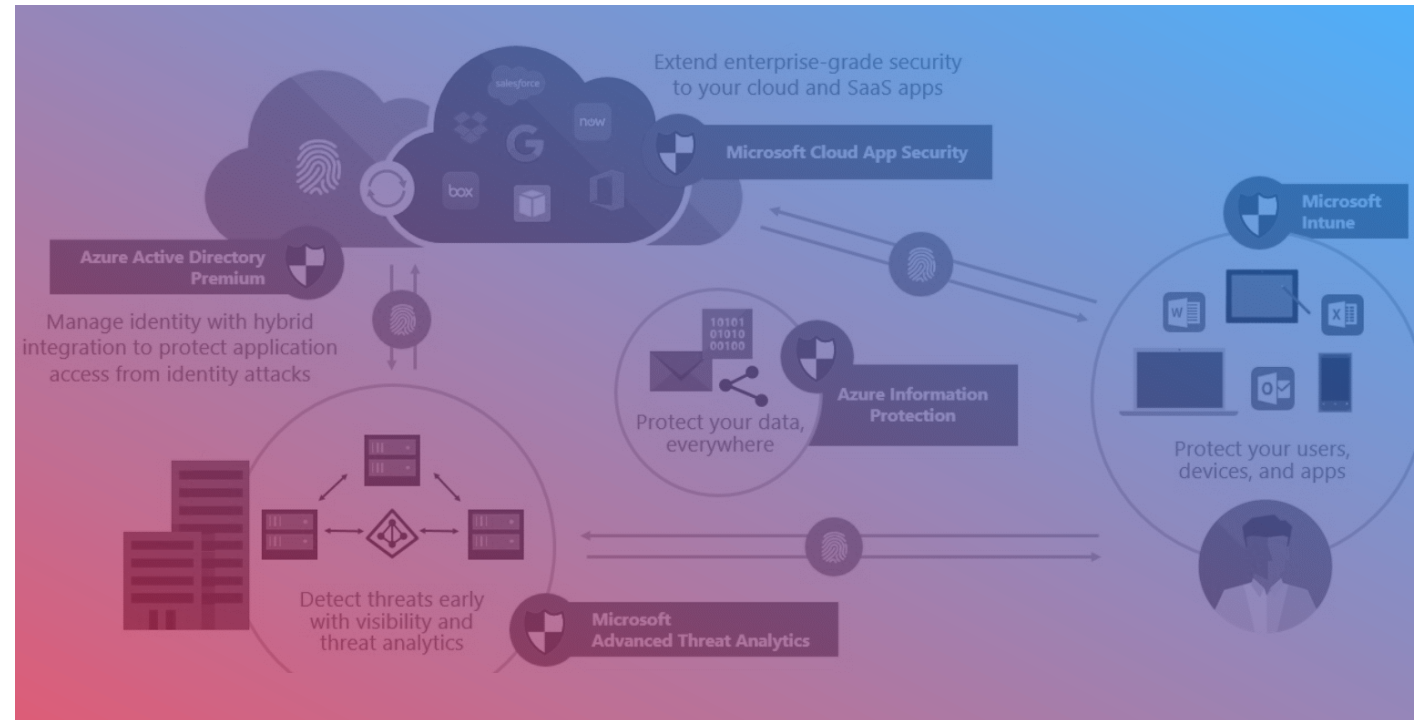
Extend enterprise-grade security to your cloud and SaaS apps

salesforce

now

box

Microsoft Cloud App Security

Microsoft Intune

Azure Active Directory Premium

Manage identity with hybrid integration to protect application access from identity attacks

10101
01010
00100

Protect your data, everywhere

Azure Information Protection

Protect your users, devices, and apps

Detect threats early with visibility and threat analytics

Microsoft Advanced Threat Analytics